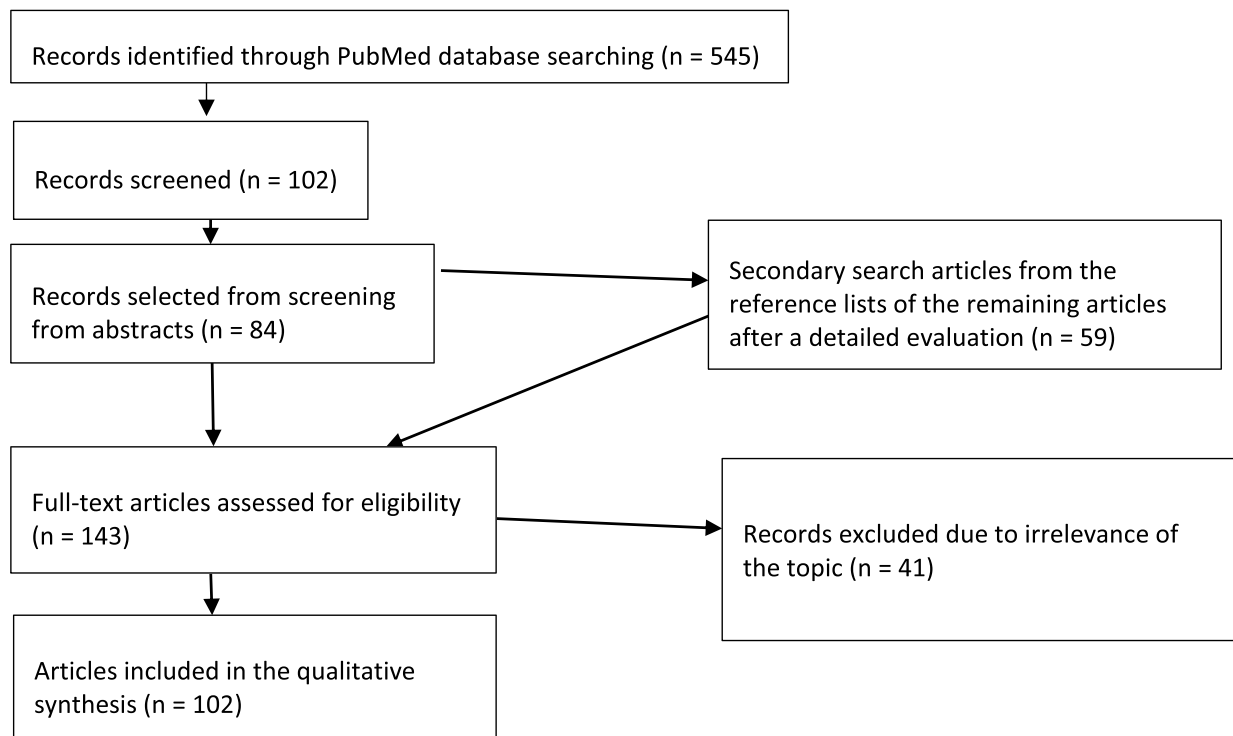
Records identified through PubMed database searching (n = 545)

Records screened (n = 102)

Records selected from screening from abstracts (n = 84)

Secondary search articles from the reference lists of the remaining articles after a detailed evaluation (n = 59)

Full-text articles assessed for eligibility (n = 143)

Records excluded due to irrelevance of the topic (n = 41)

Articles included in the qualitative synthesis (n = 102)